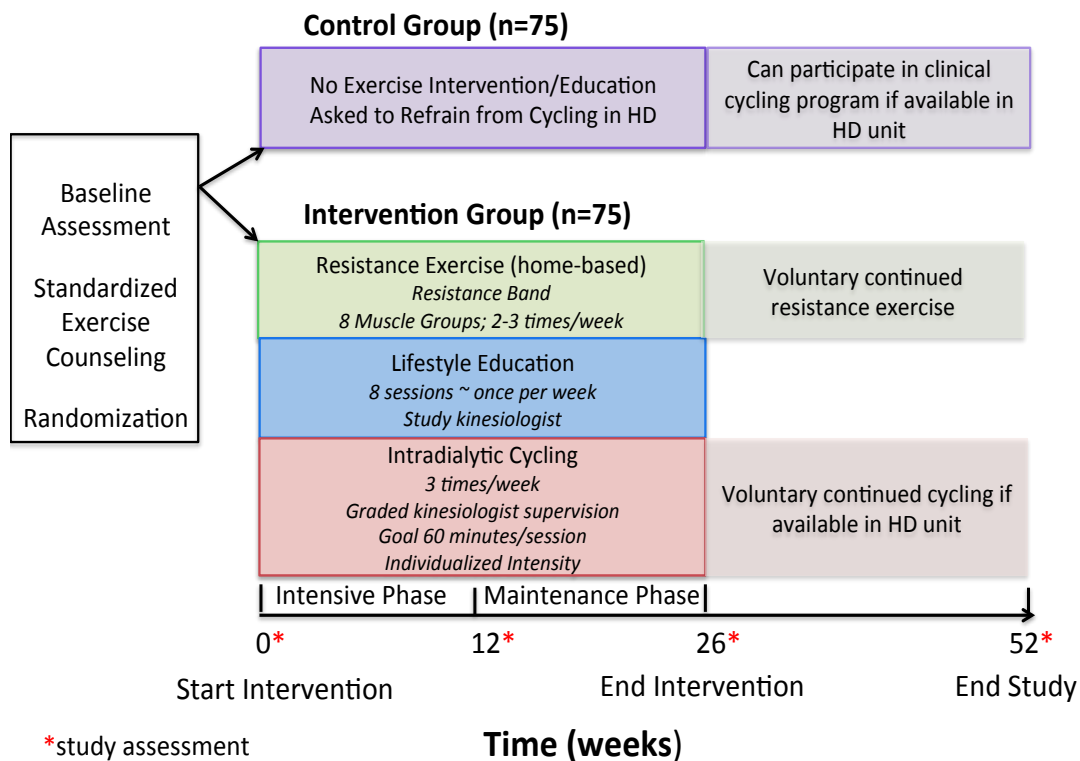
Control Group (n=75)

No Exercise Intervention/Education
Asked to Refrain from Cycling in HD

Can participate in clinical cycling program if available in HD unit

Baseline Assessment

Standardized Exercise Counseling

Randomization

Intervention Group (n=75)

Resistance Exercise (home-based)
*Resistance Band*
*8 Muscle Groups; 2-3 times/week*

Voluntary continued resistance exercise

Lifestyle Education
*8 sessions ~ once per week*
*Study kinesiologist*

Intradialytic Cycling
*3 times/week*
*Graded kinesiologist supervision*
*Goal 60 minutes/session*
*Individualized Intensity*

Voluntary continued cycling if available in HD unit

Intensive Phase | Maintenance Phase

0* 12* 26* 52*

Start Intervention End Intervention End Study

*study assessment

Time (weeks)